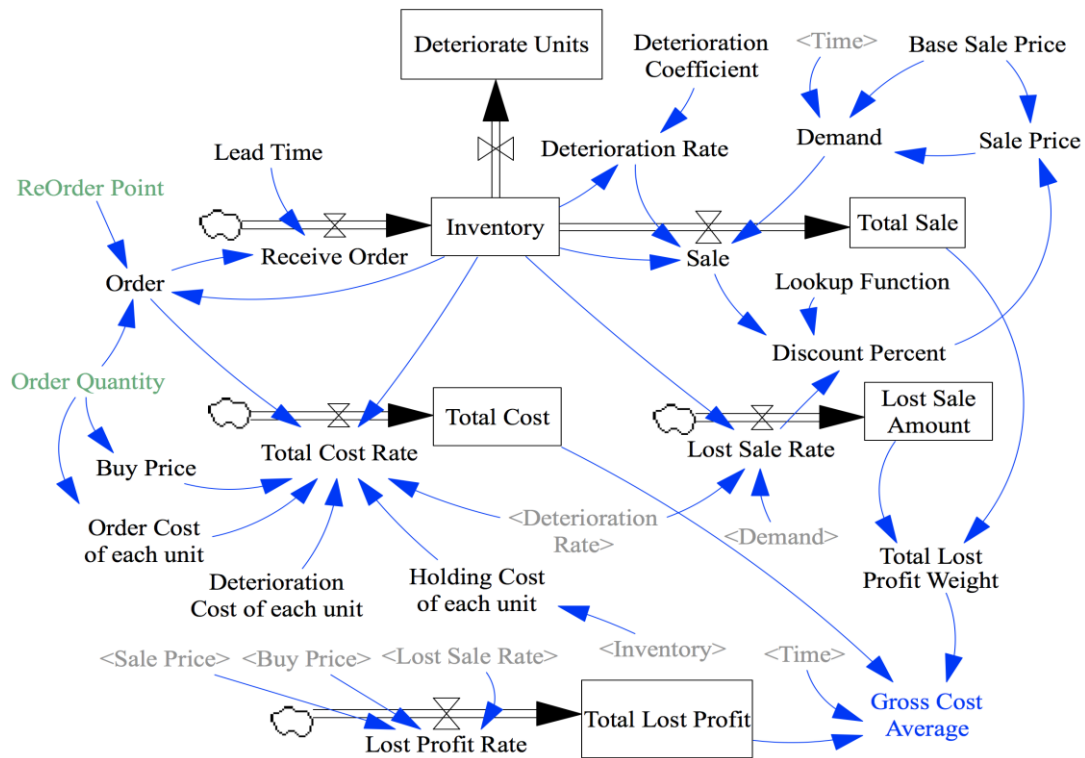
Deteriorate Units

Deterioration Coefficient

<Time>

Base Sale Price

Lead Time

Deterioration Rate

Demand

Sale Price

ReOrder Point

Inventory

Total Sale

Receive Order

Sale

Order

Lookup Function

Discount Percent

Order Quantity

Total Cost

Lost Sale Amount

Buy Price

Total Cost Rate

Lost Sale Rate

Order Cost of each unit

<Deterioration Rate>

<Demand>

Deterioration Cost of each unit

Holding Cost of each unit

Total Lost Profit Weight

<Inventory>

<Sale Price>

<Buy Price>

<Lost Sale Rate>

<Time>

Gross Cost Average

Total Lost Profit

Lost Profit Rate